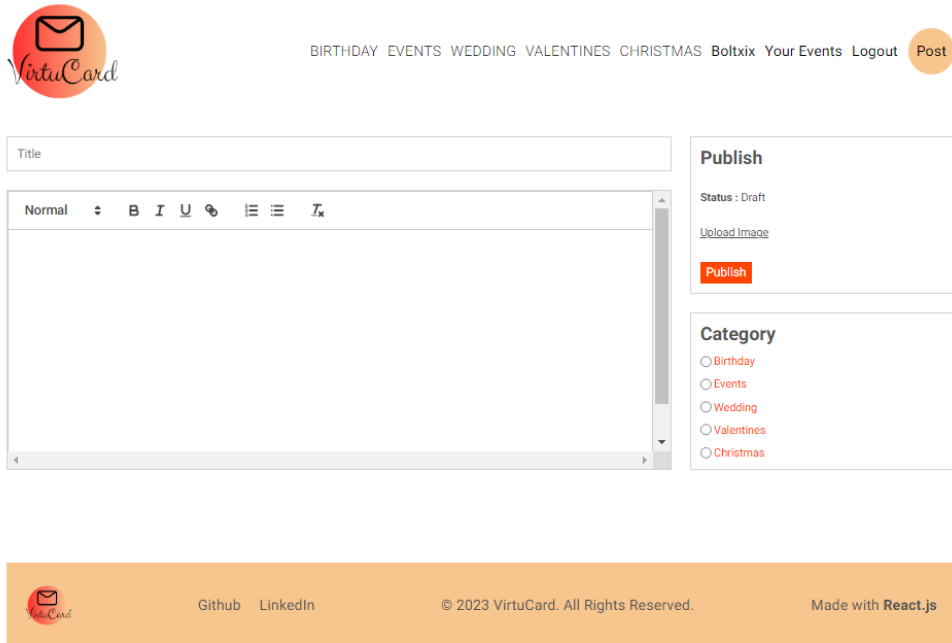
VirtuCard

BIRTHDAY EVENTS WEDDING VALENTINES CHRISTMAS Boltxix Your Events Logout Post

Title

Normal B I U $T_x$

Publish

Status : Draft

Upload Image

Publish

Category

Birthday
Events
Wedding
Valentines
Christmas

VirtuCard

Github LinkedIn © 2023 VirtuCard. All Rights Reserved. Made with React.js